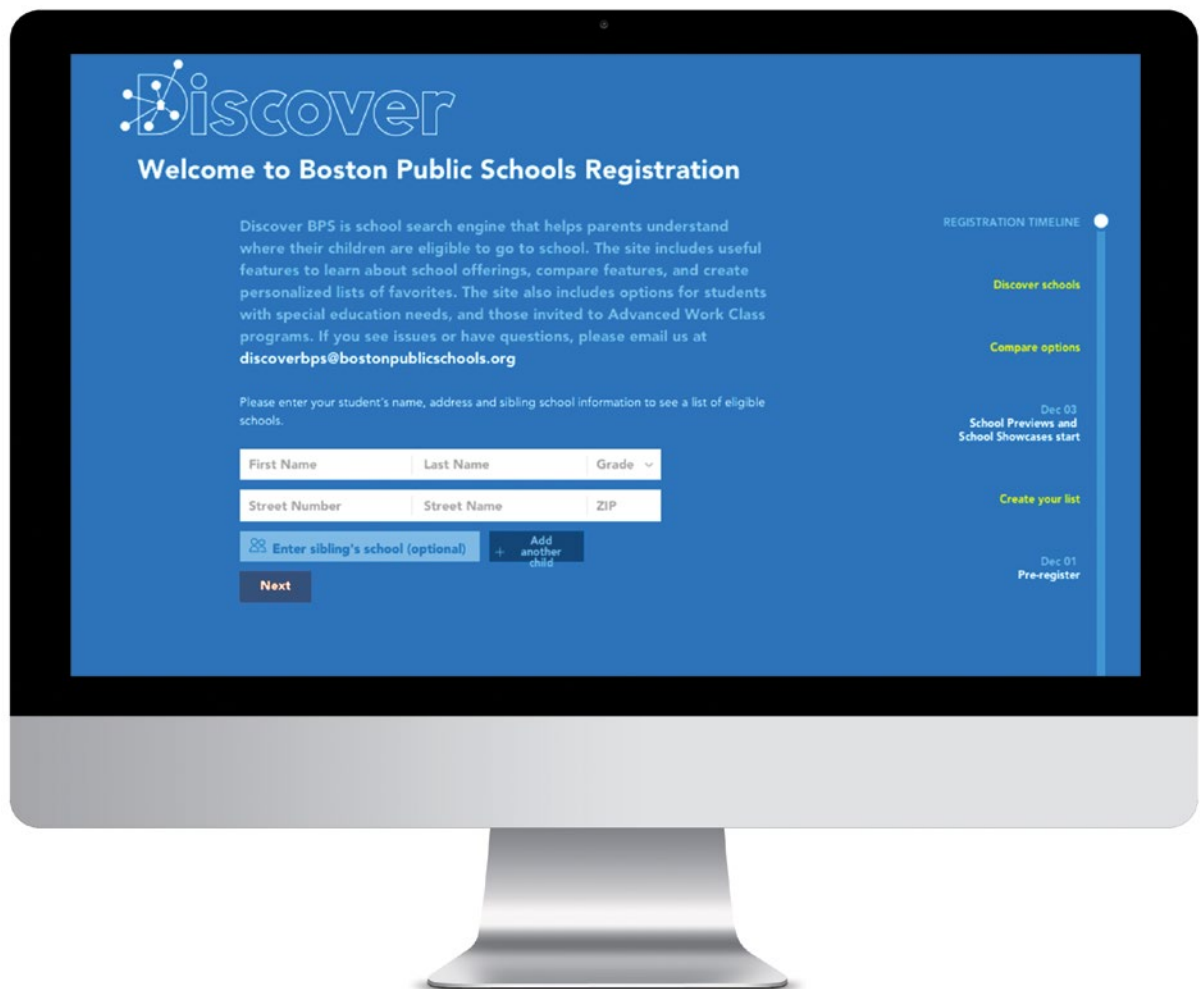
Discover

Welcome to Boston Public Schools Registration

Discover BPS is school search engine that helps parents understand where their children are eligible to go to school. The site includes useful features to learn about school offerings, compare features, and create personalized lists of favorites. The site also includes options for students with special education needs, and those invited to Advanced Work Class programs. If you see issues or have questions, please email us at discoverbps@bostonpublicschools.org

Please enter your student's name, address and sibling school information to see a list of eligible schools.

| First Name | Last Name | Grade |
|---|---|---|
| Street Number | Street Name | ZIP |

Enter sibling's school (optional)

+ Add another child

Next

REGISTRATION TIMELINE

Discover schools

Compare options

Dec 03
School Previews and School Showcases start

Create your list

Dec 01
Pre-register